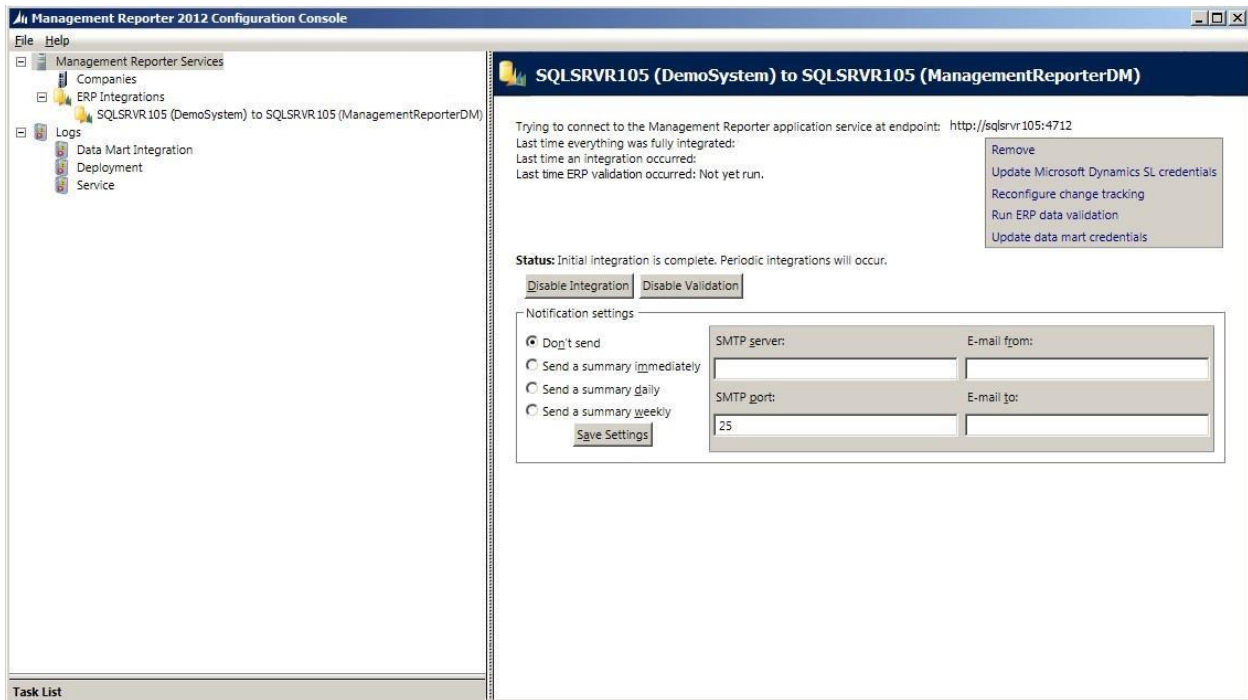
Management Reporter 2012 Configuration Console

File Help

Management Reporter Services
Companies
ERP Integrations
SQLSRVR105 (DemoSystem) to SQLSRVR105 (ManagementReporterDM)
Logs
Data Mart Integration
Deployment
Service

Task List

SQLSRVR105 (DemoSystem) to SQLSRVR105 (ManagementReporterDM)

Trying to connect to the Management Reporter application service at endpoint: http://sqlsrvr105:4712
Last time everything was fully integrated:
Last time an integration occurred:
Last time ERP validation occurred: Not yet run.

Remove
Update Microsoft Dynamics SL credentials
Reconfigure change tracking
Run ERP data validation
Update data mart credentials

Status: Initial integration is complete. Periodic integrations will occur.

Disable Integration | Disable Validation

Notification settings
Don't send
Send a summary immediately
Send a summary daily
Send a summary weekly
Save Settings

SMTP server:
E-mail from:
SMTP port:
25
E-mail to: